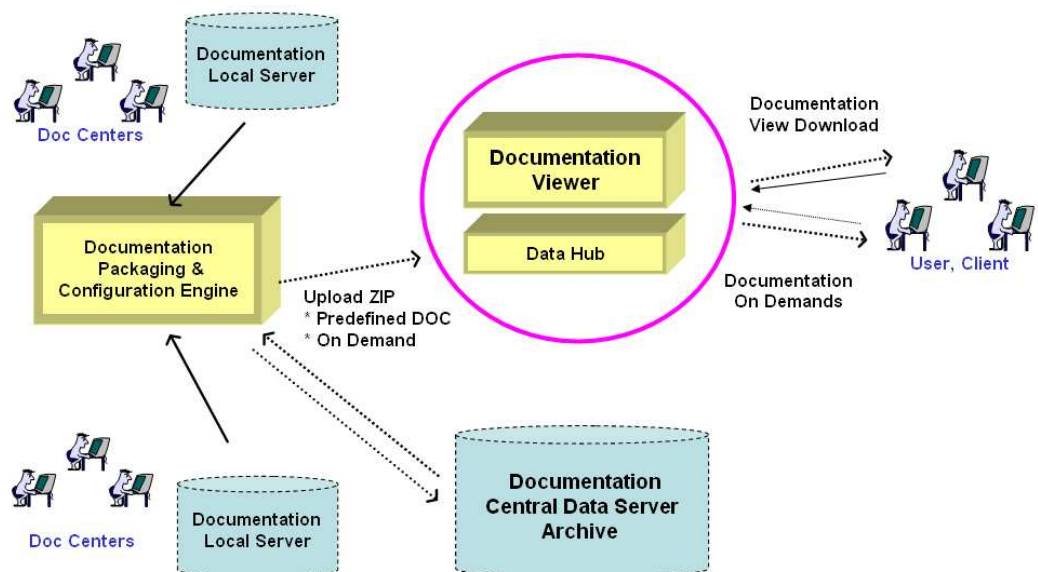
Documentation Local Server

Doc Centers

Documentation Packaging & Configuration Engine

Upload ZIP
* Predefined DOC
* On Demand

Documentation Viewer

Data Hub

Documentation View Download

Documentation On Demands

User, Client

Doc Centers

Documentation Local Server

Documentation Central Data Server Archive